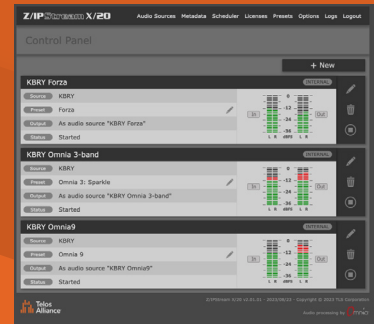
Z/IPStream X/20 Audio Sources Metadata Scheduler Licenses Presets Options Logs Logout

Control Panel

+ New

KBRY Forza
INTERNAL
Source KBRY
Preset Forza
Output As audio source "KBRY Forza"
Status Started
In Out
0
-12
-24
-36
L R dBFS L R

KBRY Omnia 3-band
INTERNAL
Source KBRY
Preset Omnia 3: Sparkle
Output As audio source "KBRY Omnia 3-band"
Status Started
In Out
0
-12
-24
-36
L R dBFS L R

KBRY Omnia9
INTERNAL
Source KBRY
Preset Omnia 9
Output As audio source "KBRY Omnia9"
Status Started
In Out
0
-12
-24
-36
L R dBFS L R

Telos Alliance

Z/IPStream X/20 v1.01.01 · 2023/08/23 · Copyright © 2023 TLS Corporation
Audio processing by Omnia